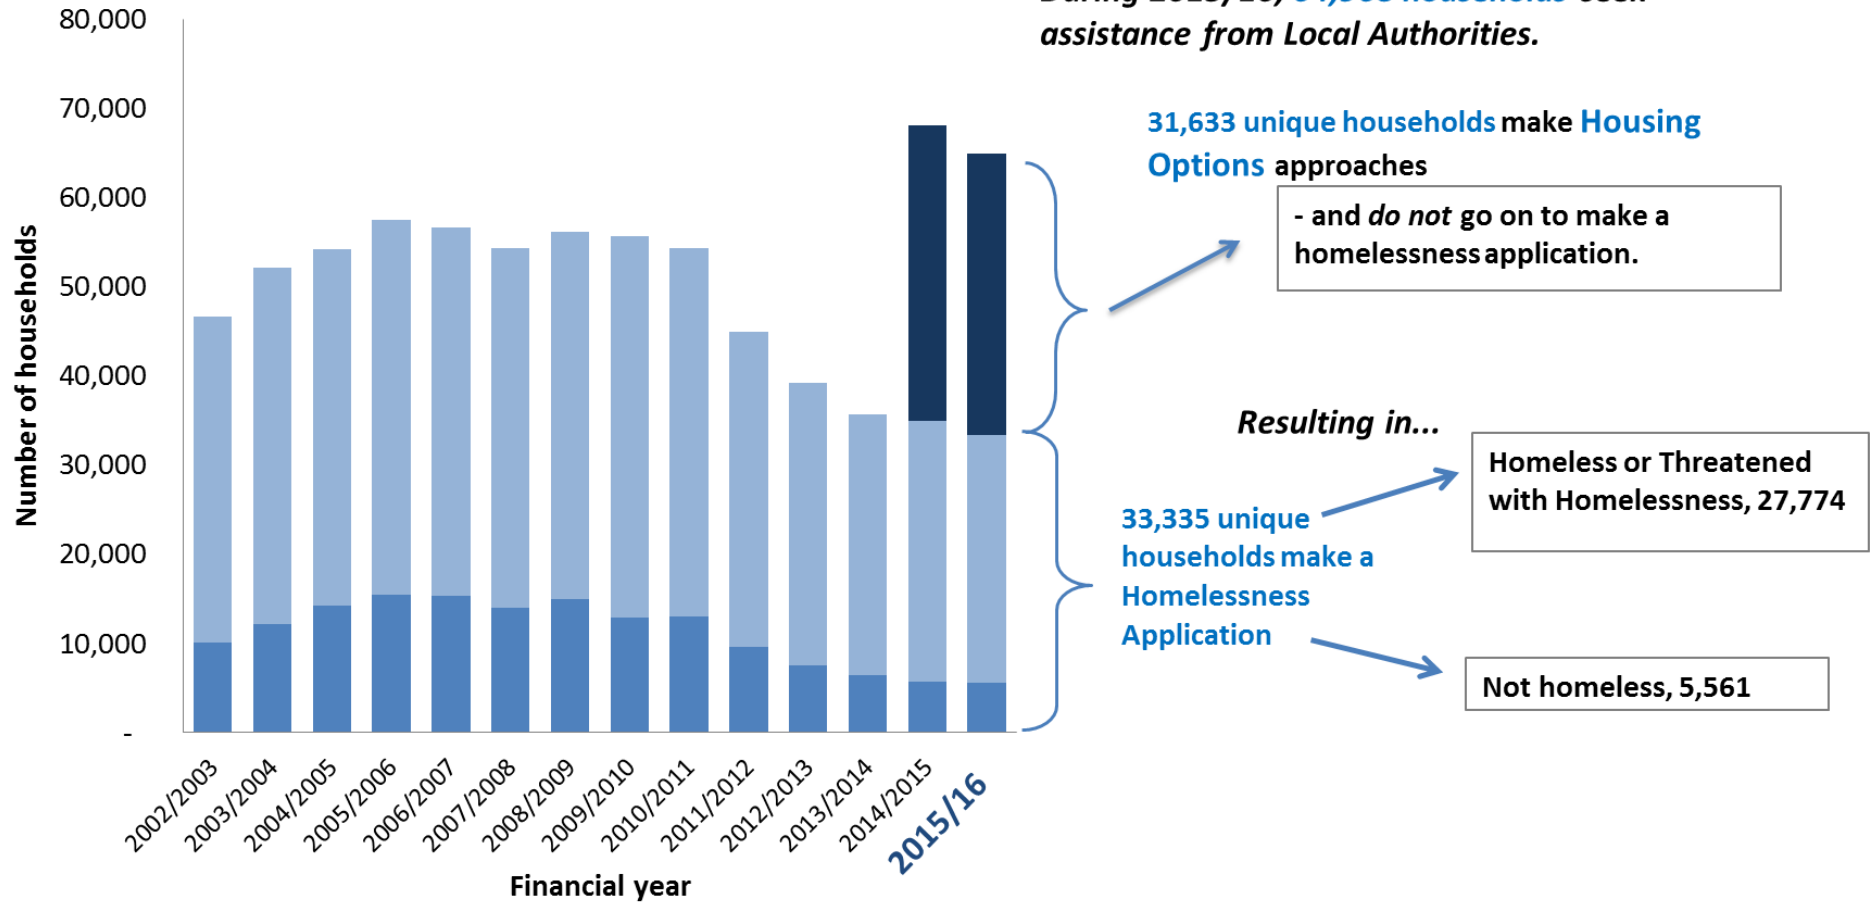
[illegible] assistance from Local Authorities.

80,000
70,000
60,000
50,000
40,000
30,000
20,000
10,000
-

Number of households

2002/2003
2003/2004
2004/2005
2005/2006
2006/2007
2007/2008
2008/2009
2009/2010
2010/2011
2011/2012
2012/2013
2013/2014
2014/2015
2015/16

Financial year

31,633 unique households make Housing Options approaches

- and *do not* go on to make a homelessness application.

*Resulting in...*

33,335 unique households make a Homelessness Application

Homeless or Threatened with Homelessness, 27,774

Not homeless, 5,561